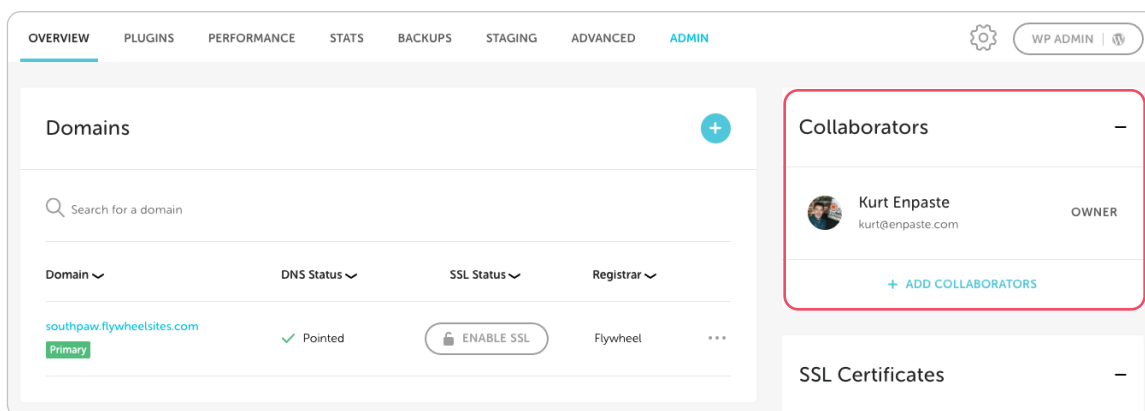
OVERVIEW PLUGINS PERFORMANCE STATS BACKUPS STAGING ADVANCED ADMIN

WP ADMIN

Domains

Search for a domain

| Domain | DNS Status | SSL Status | Registrar |
|---|---|---|---|
| southpaw.flywheelsites.com Primary | Pointed | ENABLE SSL | Flywheel |

Collaborators

Kurt Enpaste
kurt@enpaste.com
OWNER

+ ADD COLLABORATORS

SSL Certificates